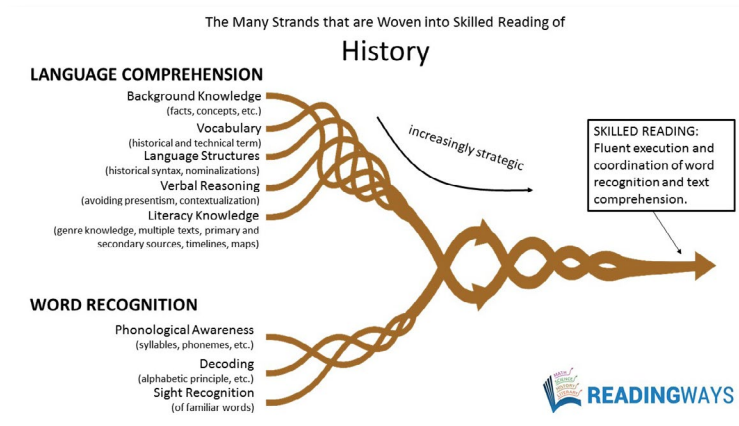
The Many Strands that are Woven into Skilled Reading of

History

LANGUAGE COMPREHENSION

Background Knowledge
(facts, concepts, etc.)

Vocabulary
(historical and technical term)

Language Structures
(historical syntax, nominalizations)

Verbal Reasoning
(avoiding presentism, contextualization)

Literacy Knowledge
(genre knowledge, multiple texts, primary and secondary sources, timelines, maps)

increasingly strategic

SKILLED READING:
Fluent execution and coordination of word recognition and text comprehension.

WORD RECOGNITION

Phonological Awareness
(syllables, phonemes, etc.)

Decoding
(alphabetic principle, etc.)

Sight Recognition
(of familiar words)

MATH
SCIENCE
HISTORY
LITERARY

READINGWAYS